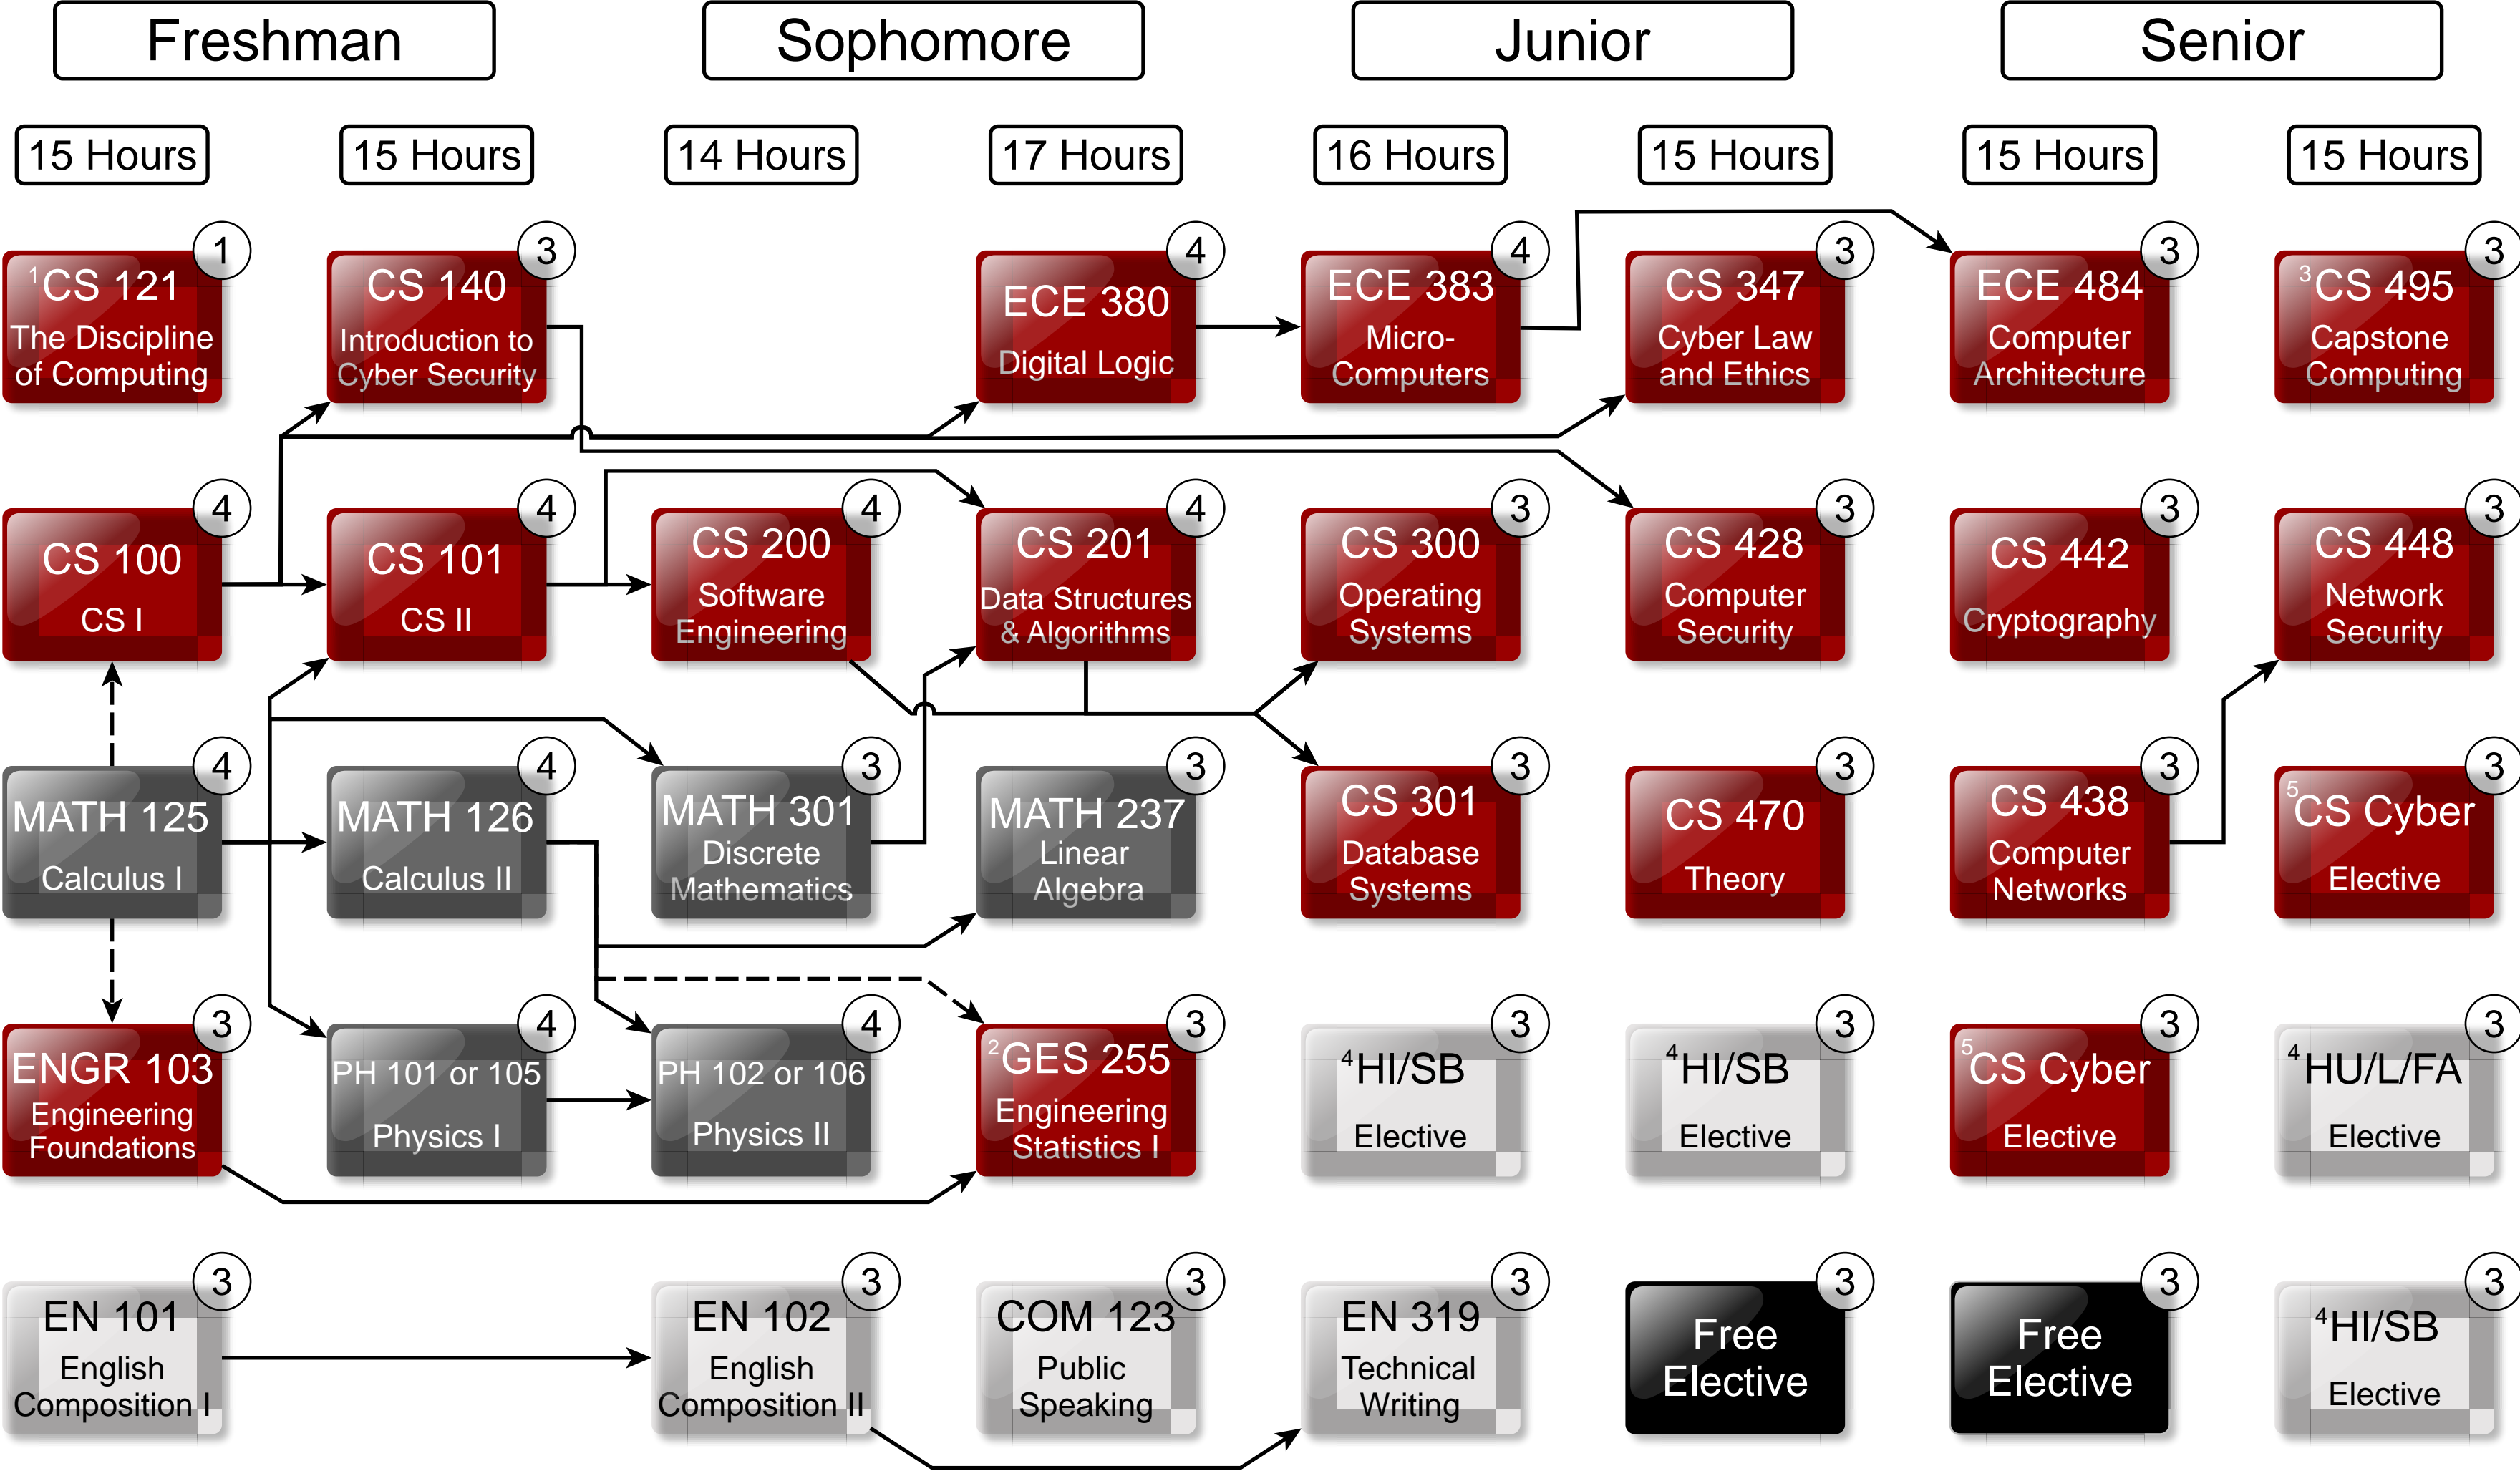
Freshman

Sophomore

Junior

Senior

15 Hours

15 Hours

14 Hours

17 Hours

16 Hours

15 Hours

15 Hours

15 Hours

1
$^1$CS 121 The Discipline of Computing

3
CS 140 Introduction to Cyber Security

4
ECE 380 Digital Logic

4
ECE 383 Micro-Computers

3
CS 347 Cyber Law and Ethics

3
ECE 484 Computer Architecture

3
$^3$CS 495 Capstone Computing

4
CS 100 CS I

4
CS 101 CS II

4
CS 200 Software Engineering

4
CS 201 Data Structures & Algorithms

3
CS 300 Operating Systems

3
CS 428 Computer Security

3
CS 442 Cryptography

3
CS 448 Network Security

4
MATH 125 Calculus I

4
MATH 126 Calculus II

3
MATH 301 Discrete Mathematics

3
MATH 237 Linear Algebra

3
CS 301 Database Systems

3
CS 470 Theory

3
CS 438 Computer Networks

3
$^5$CS Cyber Elective

3
ENGR 103 Engineering Foundations

4
PH 101 or 105 Physics I

4
PH 102 or 106 Physics II

3
$^2$GES 255 Engineering Statistics I

3
$^4$HI/SB Elective

3
$^4$HI/SB Elective

3
$^5$CS Cyber Elective

3
$^4$HU/L/FA Elective

3
EN 101 English Composition I

3
EN 102 English Composition II

3
COM 123 Public Speaking

3
EN 319 Technical Writing

3
Free Elective

3
Free Elective

3
$^4$HI/SB Elective